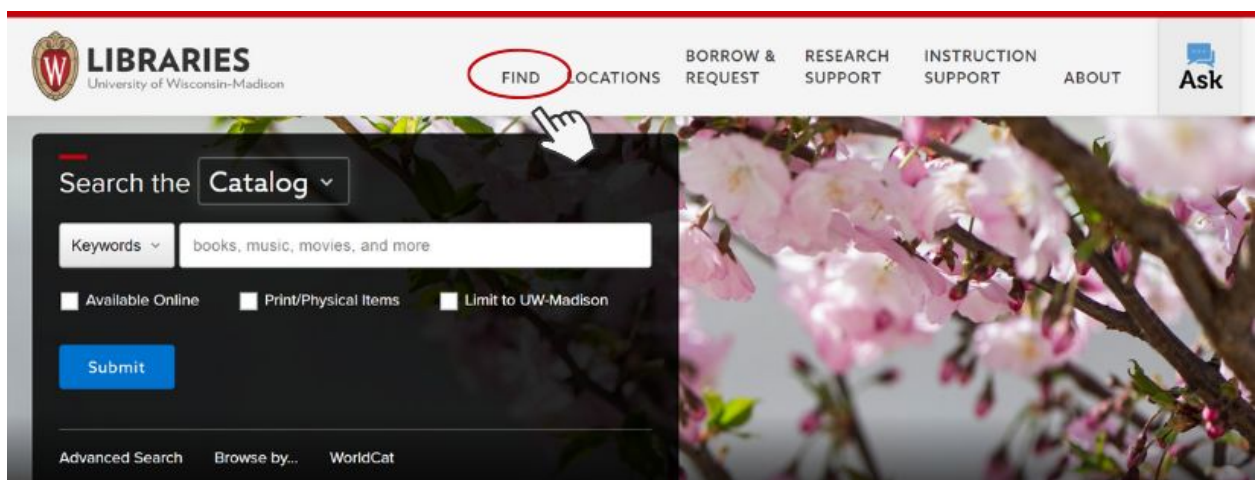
W
LIBRARIES
University of Wisconsin-Madison

FIND LOCATIONS BORROW & REQUEST RESEARCH SUPPORT INSTRUCTION SUPPORT ABOUT Ask

Search the Catalog

Keywords books, music, movies, and more

Available Online Print/Physical Items Limit to UW-Madison

Submit

Advanced Search Browse by... WorldCat